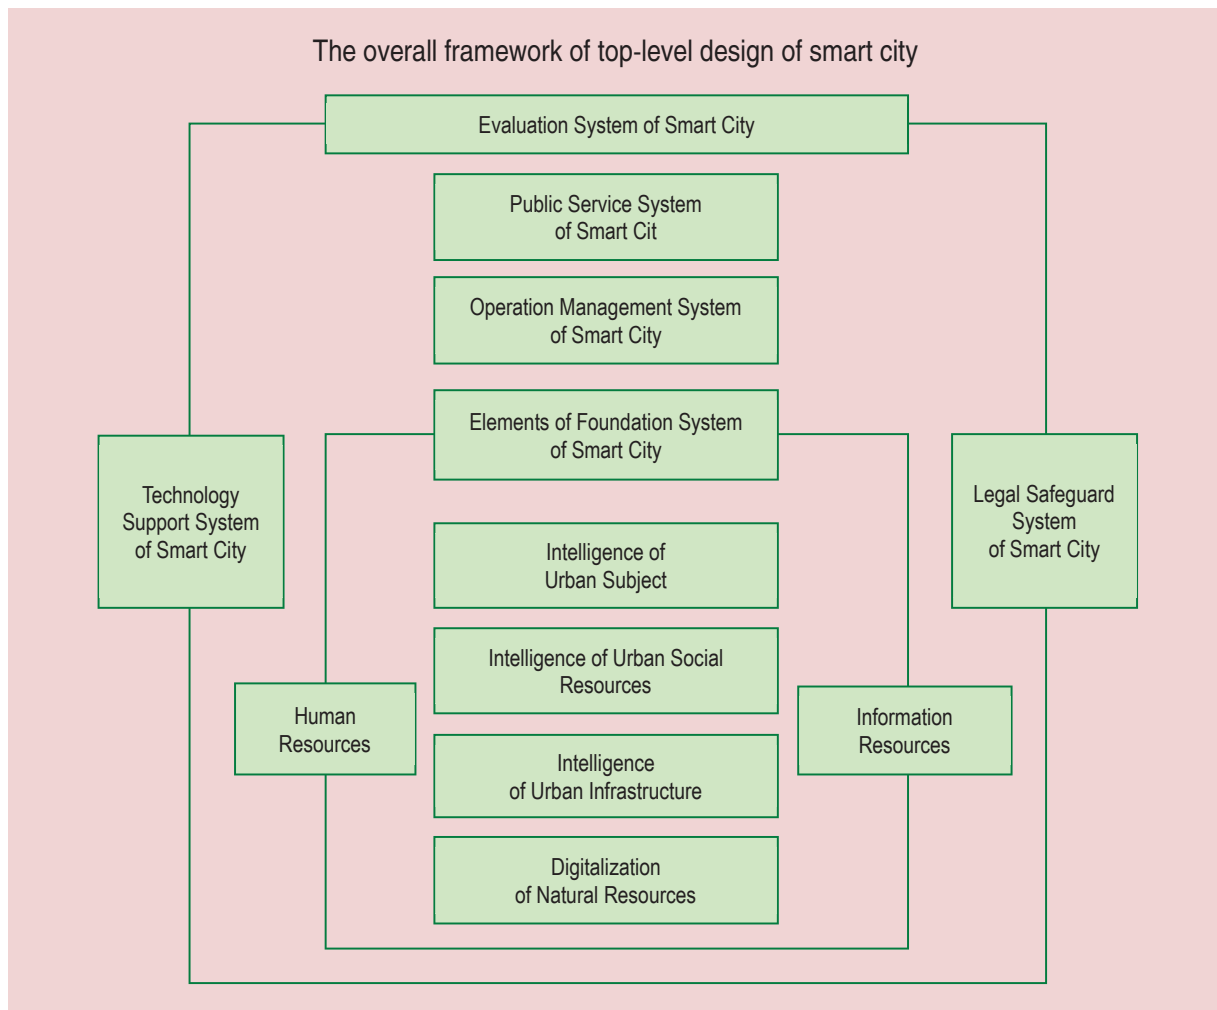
The overall framework of top-level design of smart city

Evaluation System of Smart City

Public Service System of Smart Cit

Operation Management System of Smart City

Elements of Foundation System of Smart City

Technology Support System of Smart City

Legal Safeguard System of Smart City

Intelligence of Urban Subject

Intelligence of Urban Social Resources

Human Resources

Information Resources

Intelligence of Urban Infrastructure

Digitalization of Natural Resources